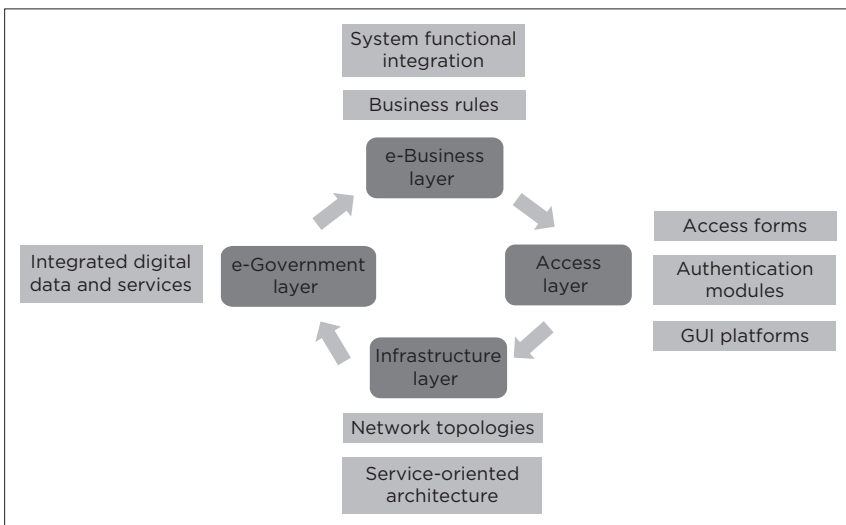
System functional integration

Business rules

e-Business layer

Access forms

Integrated digital data and services

e-Government layer

Access layer

Authentication modules

GUI platforms

Infrastructure layer

Network topologies

Service-oriented architecture